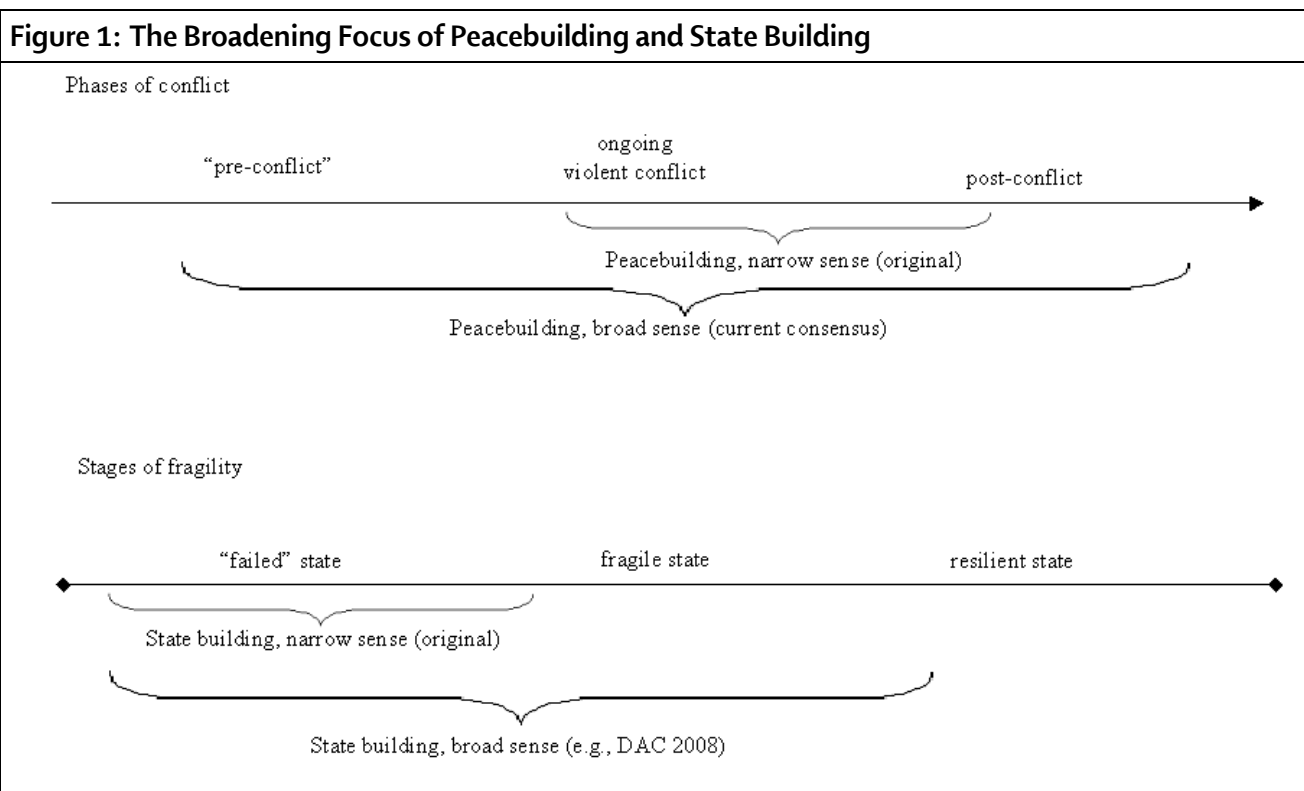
Figure 1: The Broadening Focus of Peacebuilding and State Building

Phases of conflict

"pre-conflict"

ongoing violent conflict

post-conflict

Peacebuilding, narrow sense (original)

Peacebuilding, broad sense (current consensus)

Stages of fragility

"failed" state

fragile state

resilient state

State building, narrow sense (original)

State building, broad sense (e.g., DAC 2008)